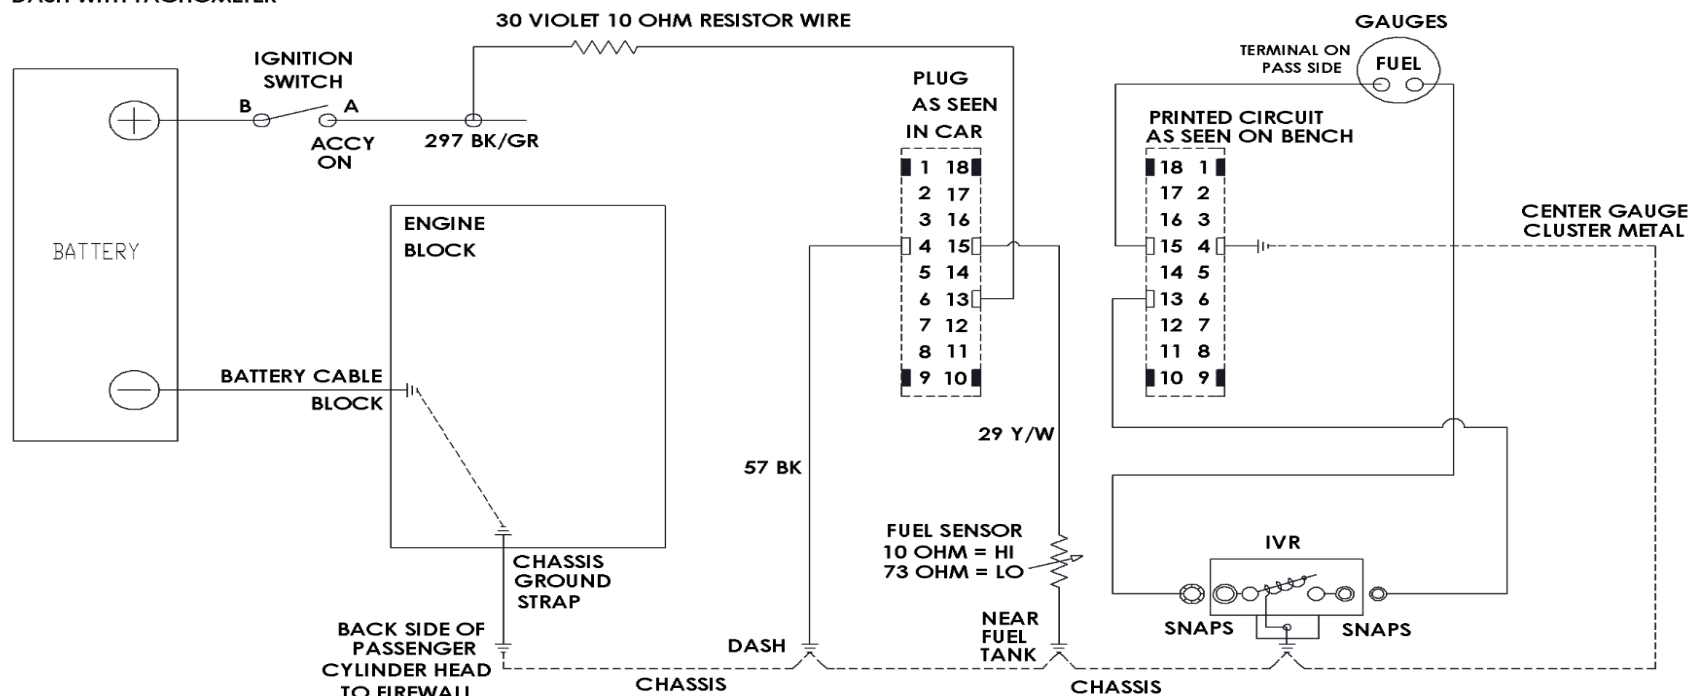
DASH WITH TACHOMETER

30 VIOLET 10 OHM RESISTOR WIRE

GAUGES

TERMINAL ON PASS SIDE

FUEL

IGNITION SWITCH

B

A

ACCY ON

297 BK/GR

BATTERY

PLUG AS SEEN IN CAR

PRINTED CIRCUIT AS SEEN ON BENCH

| 1 | 18 |
|---|---|
| 2 | 17 |
| 3 | 16 |
| 4 | 15 |
| 5 | 14 |
| 6 | 13 |
| 7 | 12 |
| 8 | 11 |
| 9 | 10 |

| 18 | 1 |
|---|---|
| 17 | 2 |
| 16 | 3 |
| 15 | 4 |
| 14 | 5 |
| 13 | 6 |
| 12 | 7 |
| 11 | 8 |
| 10 | 9 |

ENGINE BLOCK

CENTER GAUGE CLUSTER METAL

BATTERY CABLE

BLOCK

29 Y/W

57 BK

FUEL SENSOR
10 OHM = HI
73 OHM = LO

IVR

CHASSIS GROUND STRAP

SNAPS

SNAPS

BACK SIDE OF PASSENGER CYLINDER HEAD TO FIREWALL

DASH

NEAR FUEL TANK

CHASSIS

CHASSIS